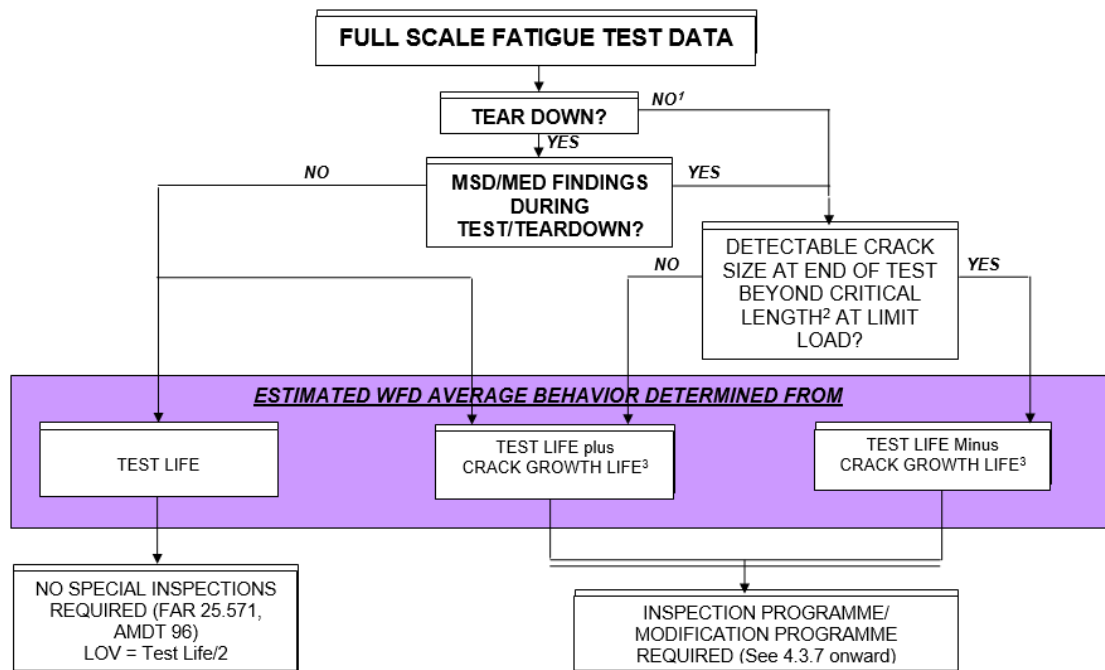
FULL SCALE FATIGUE TEST DATA

TEAR DOWN?

NO$^{1}$

YES

NO

MSD/MED FINDINGS DURING TEST/TEARDOWN?

YES

DETECTABLE CRACK SIZE AT END OF TEST BEYOND CRITICAL LENGTH$^{2}$ AT LIMIT LOAD?

NO

YES

ESTIMATED WFD AVERAGE BEHAVIOR DETERMINED FROM

TEST LIFE

TEST LIFE plus CRACK GROWTH LIFE$^{3}$

TEST LIFE Minus CRACK GROWTH LIFE$^{3}$

NO SPECIAL INSPECTIONS REQUIRED (FAR 25.571, AMDT 96) LOV = Test Life/2

INSPECTION PROGRAMME/ MODIFICATION PROGRAMME REQUIRED (See 4.3.7 onward)